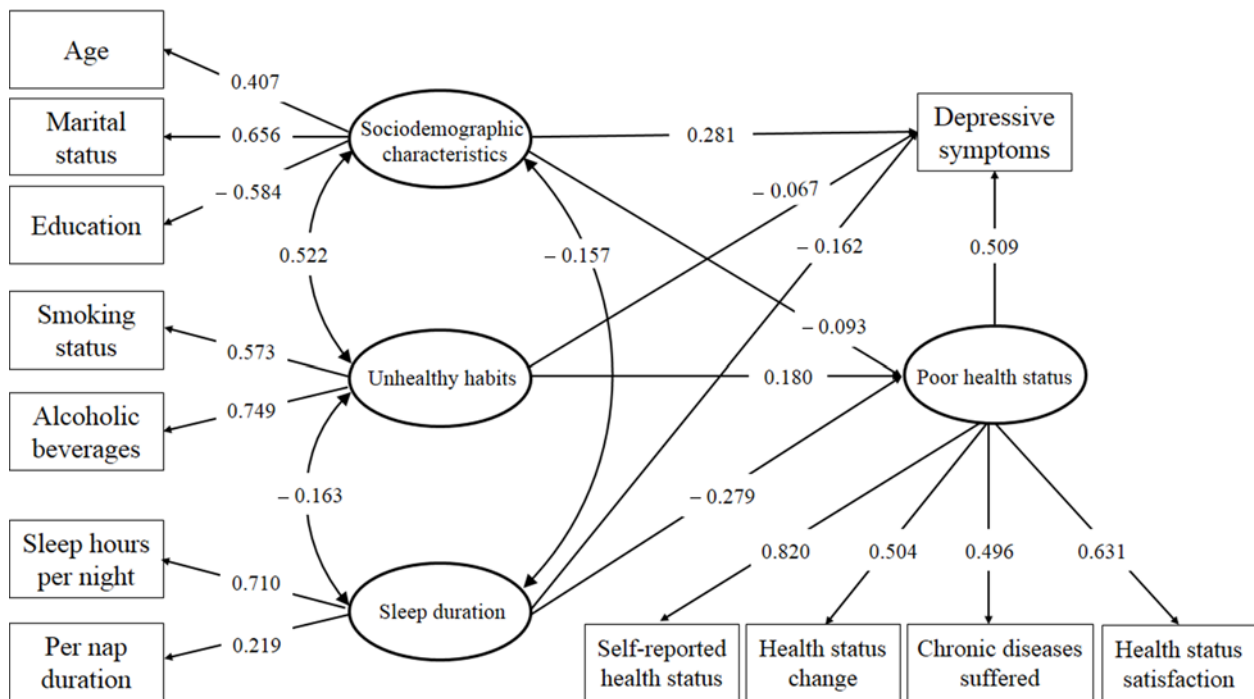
Age
0.407
Marital status
0.656
Sociodemographic characteristics
0.281
Depressive symptoms
Education
– 0.584
– 0.067
0.522
– 0.157
– 0.162
0.509
Smoking status
– 0.093
0.573
Unhealthy habits
0.180
Poor health status
Alcoholic beverages
0.749
– 0.163
– 0.279
Sleep hours per night
0.820
0.504
0.496
0.631
0.710
Sleep duration
Per nap duration
0.219
Self-reported health status
Health status change
Chronic diseases suffered
Health status satisfaction